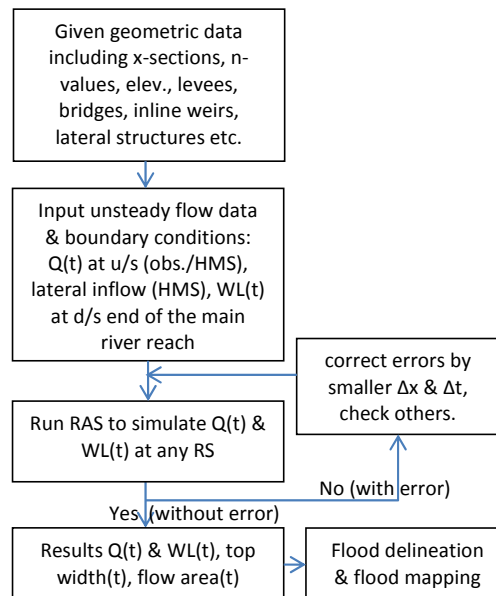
Given geometric data including x-sections, n-values, elev., levees, bridges, inline weirs, lateral structures etc.

Input unsteady flow data & boundary conditions: Q(t) at u/s (obs./HMS), lateral inflow (HMS), WL(t) at d/s end of the main river reach

correct errors by smaller Δx & Δt, check others.

Run RAS to simulate Q(t) & WL(t) at any RS

No (with error)

Yes (without error)

Results Q(t) & WL(t), top width(t), flow area(t)

Flood delineation & flood mapping